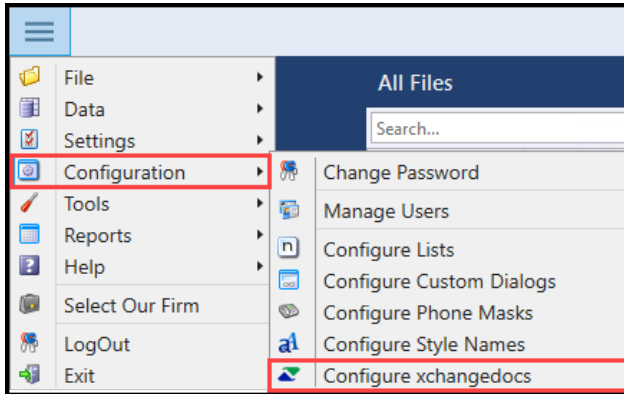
File
Data
Settings
Configuration
Tools
Reports
Help
Select Our Firm
LogOut
Exit

All Files

Search...

Change Password
Manage Users
Configure Lists
Configure Custom Dialogs
Configure Phone Masks
Configure Style Names
Configure xchangedocs